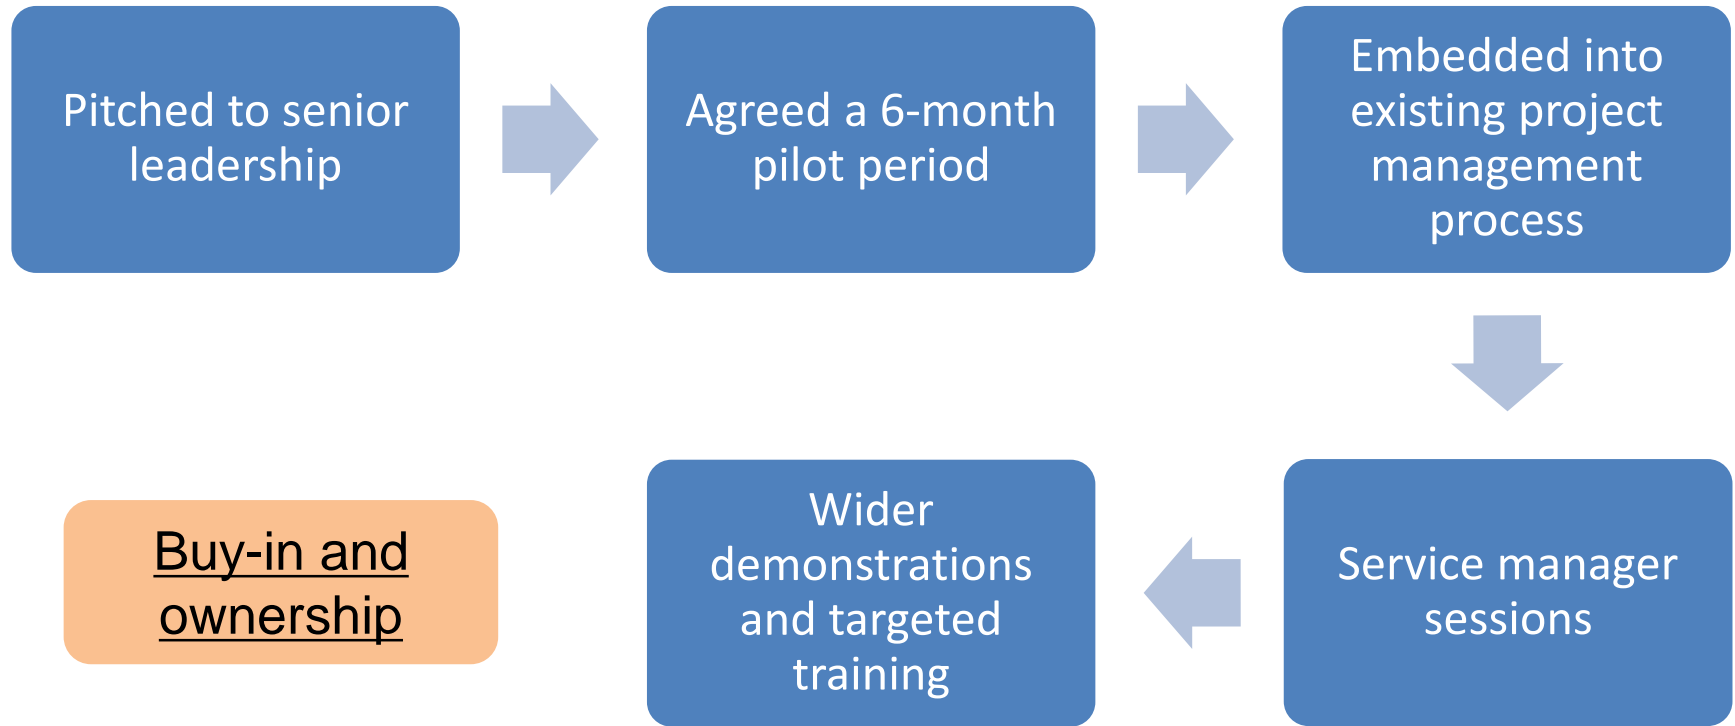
Pitched to senior leadership

Agreed a 6-month pilot period

Embedded into existing project management process

Service manager sessions

Wider demonstrations and targeted training

Buy-in and ownership